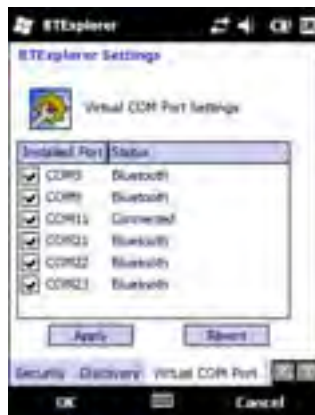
BTExplorer

BTExplorer Settings

Virtual COM Port settings

| Installed Port | Status |
|---|---|
| COM5 | Bluetooth |
| COM9 | Bluetooth |
| COM11 | Connected |
| COM21 | Bluetooth |
| COM22 | Bluetooth |
| COM23 | Bluetooth |

Apply

Revert

Security Discovery Virtual COM Port

OK

Cancel